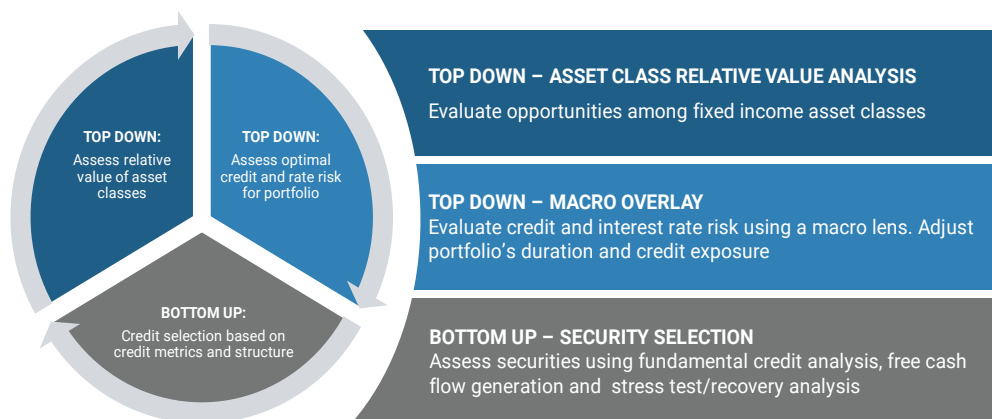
TOP DOWN:
Assess relative value of asset classes

TOP DOWN:
Assess optimal credit and rate risk for portfolio

BOTTOM UP:
Credit selection based on credit metrics and structure

TOP DOWN – ASSET CLASS RELATIVE VALUE ANALYSIS
Evaluate opportunities among fixed income asset classes

TOP DOWN – MACRO OVERLAY
Evaluate credit and interest rate risk using a macro lens. Adjust portfolio's duration and credit exposure

BOTTOM UP – SECURITY SELECTION
Assess securities using fundamental credit analysis, free cash flow generation and stress test/recovery analysis